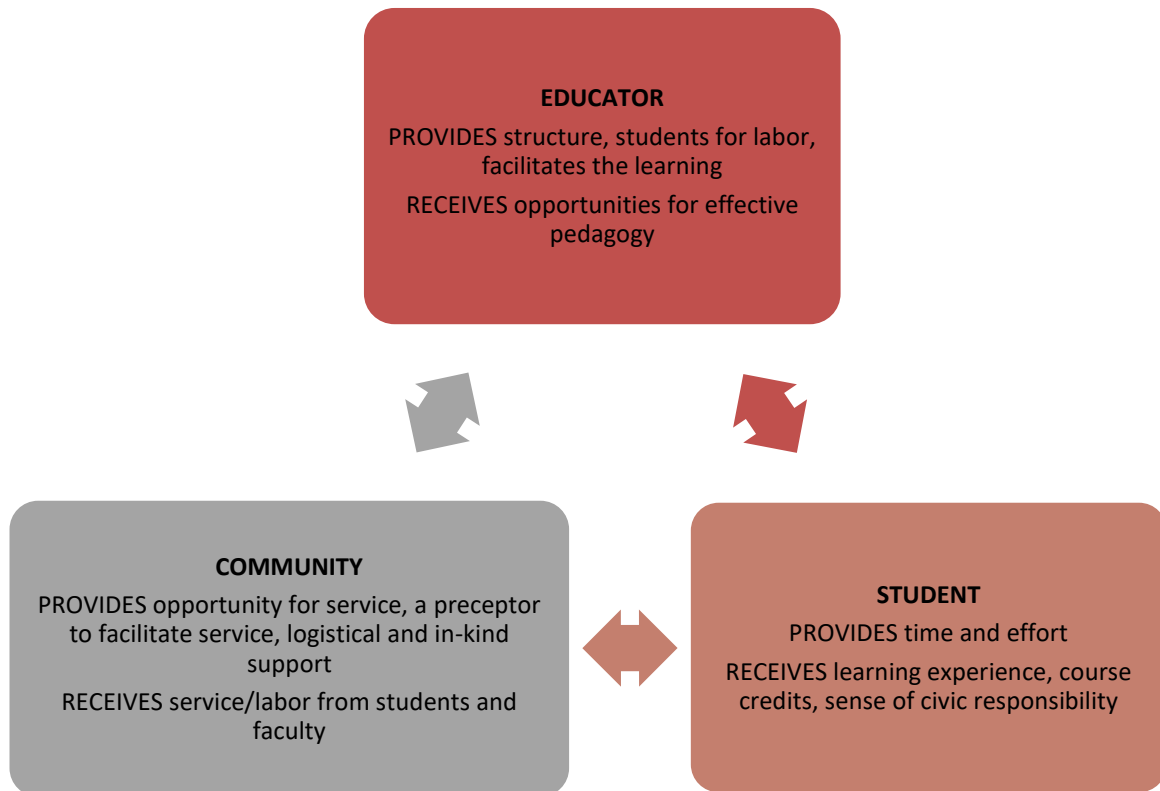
EDUCATOR

PROVIDES structure, students for labor, facilitates the learning

RECEIVES opportunities for effective pedagogy

COMMUNITY

PROVIDES opportunity for service, a preceptor to facilitate service, logistical and in-kind support

RECEIVES service/labor from students and faculty

STUDENT

PROVIDES time and effort

RECEIVES learning experience, course credits, sense of civic responsibility